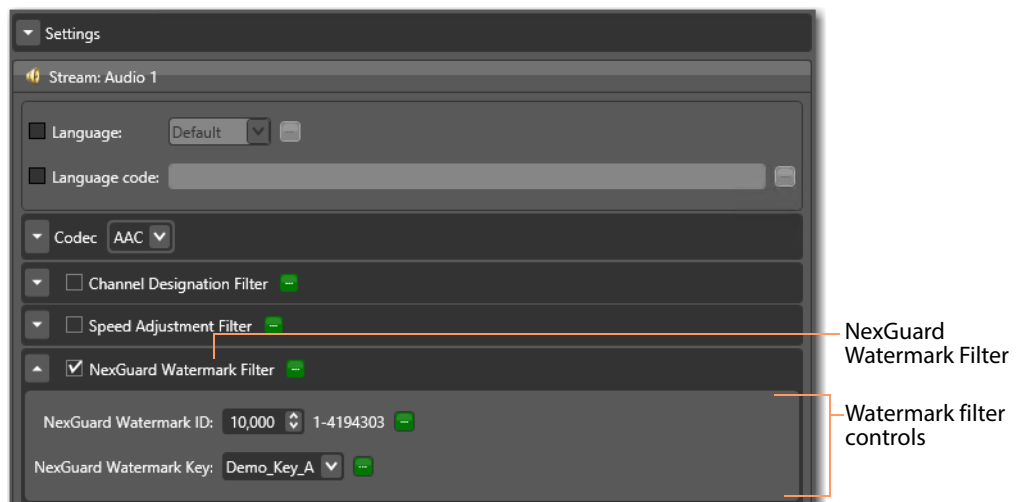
Settings

Stream: Audio 1

Language: Default

Language code:

Codec AAC

Channel Designation Filter

Speed Adjustment Filter

NexGuard Watermark Filter

NexGuard Watermark ID: 10,000 1-4194303

NexGuard Watermark Key: Demo_Key_A

NexGuard Watermark Filter

Watermark filter controls